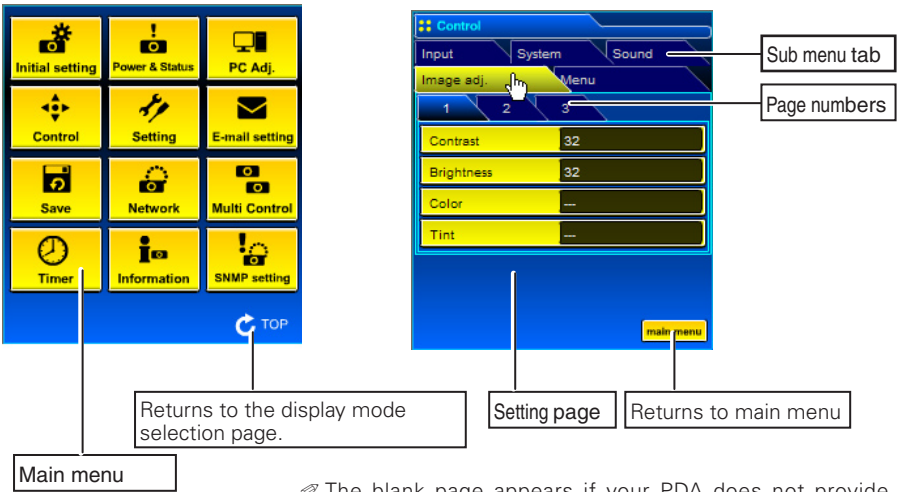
Initial setting
Power & Status
PC Adj.
Control
Setting
E-mail setting
Save
Network
Multi Control
Timer
Information
SNMP setting
TOP

Control
Input
System
Sound
Image adj.
Menu
1
2
3
Contrast
32
Brightness
32
Color
---
Tint
---
main menu

Sub menu tab

Page numbers

Returns to the display mode selection page.

Setting page

Returns to main menu

Main menu

✐ The blank page appears if your PDA does not provide